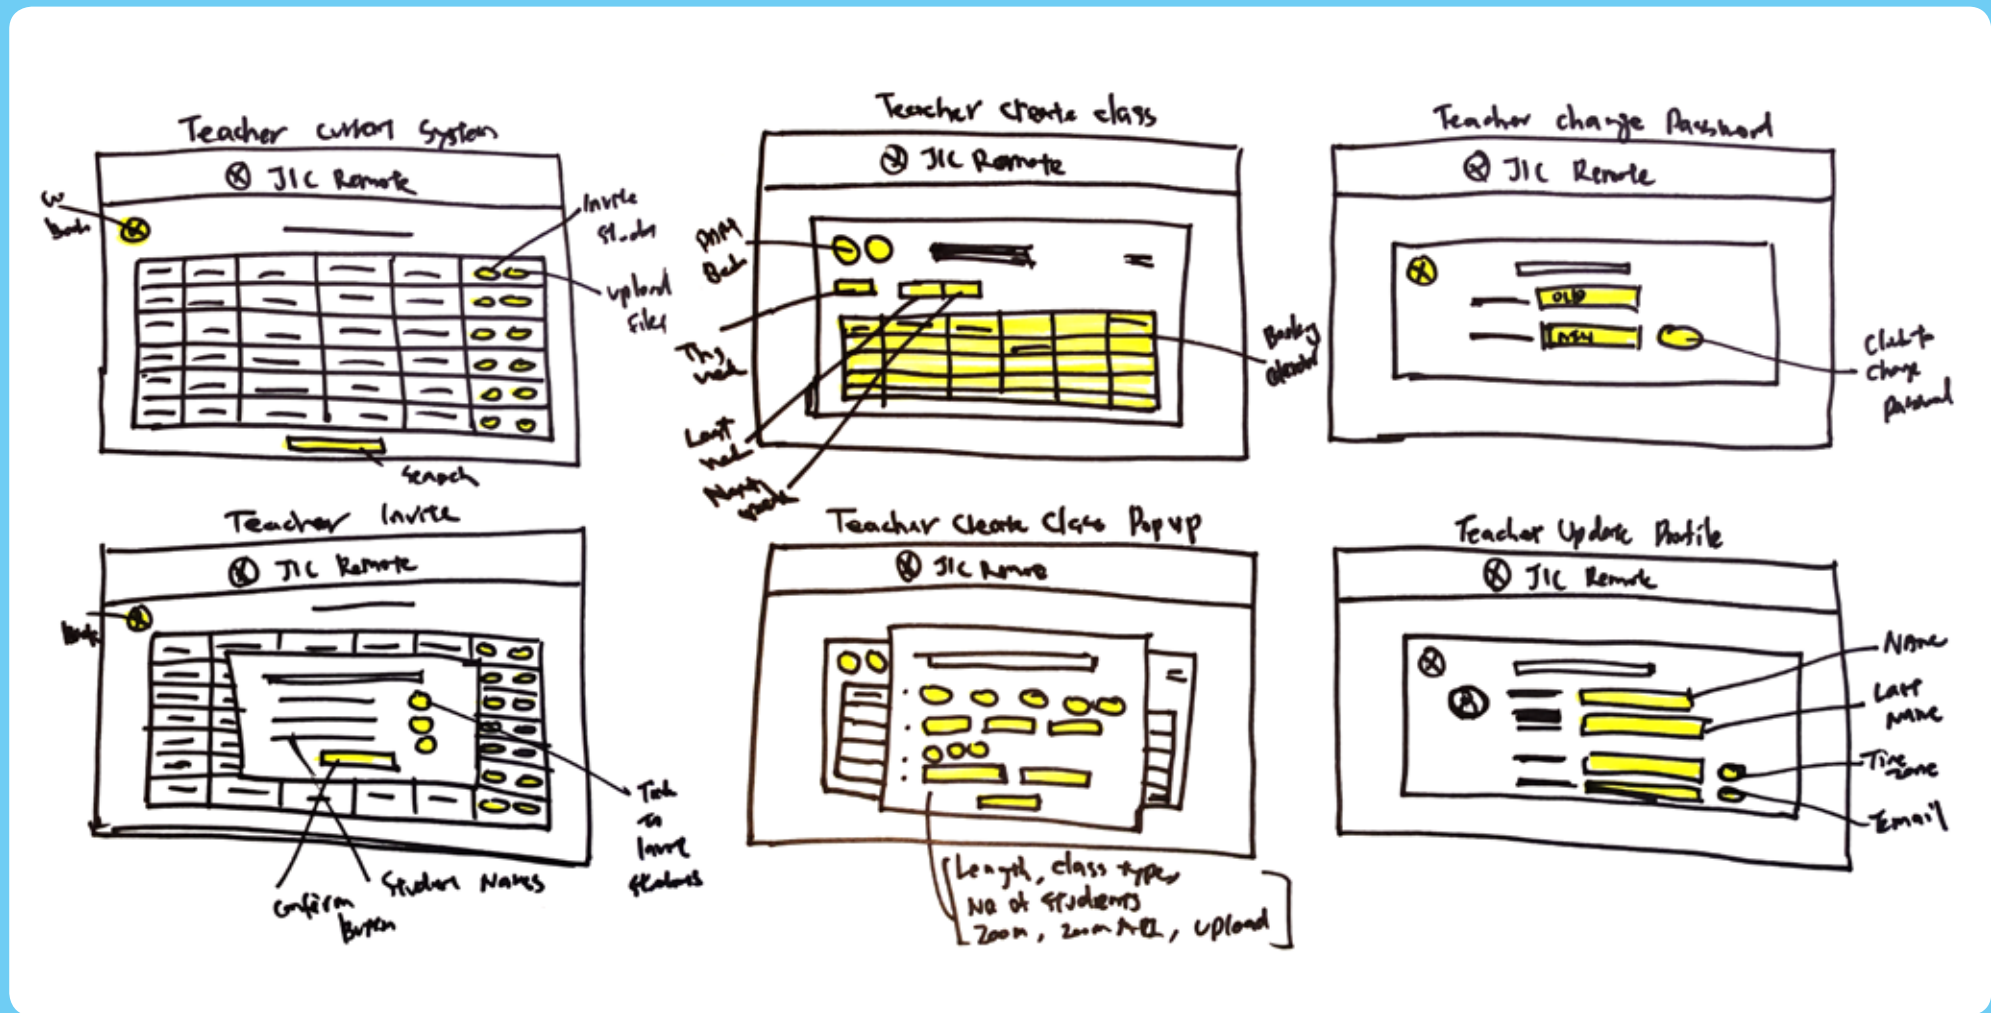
Teacher cursor system

JIC Remote

Go Back

Invite students

upload files

search

Teacher create class

JIC Remote

AM PM Back

This week

Last week

Next week

Booking calendar

Teacher change Password

JIC Remote

OLD

NEW

Click to change password

Teacher Invite

JIC Remote

Back

Tick to invite students

Confirm Button

Student Names

Teacher Create Class Popup

JIC Remote

Length, class types
No of students
Zoom, Zoom ALL, upload

Teacher Update Profile

JIC Remote

Name

Last name

Time zone

Email